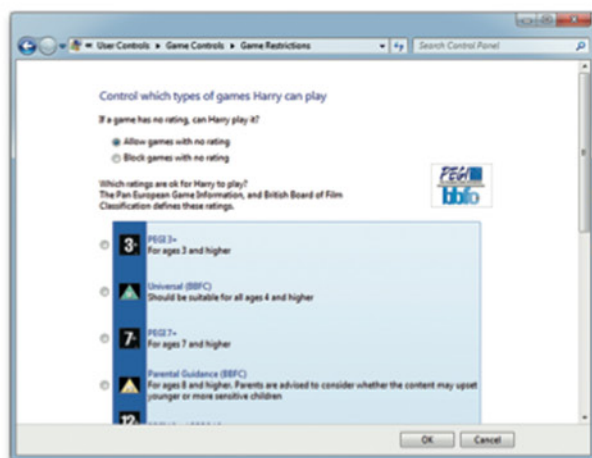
« User Controls ▸ Game Controls ▸ Game Restrictions

Search Control Panel

Control which types of games Harry can play

If a game has no rating, can Harry play it?

Allow games with no rating

Block games with no rating

Which ratings are ok for Harry to play?
The Pan European Game Information, and British Board of Film Classification defines these ratings.

PEGI

bbfc

3+

PEGI 3+
For ages 3 and higher

Universal (BBFC)
Should be suitable for all ages 4 and higher

7+

PEGI 7+
For ages 7 and higher

Parental Guidance (BBFC)
For ages 8 and higher. Parents are advised to consider whether the content may upset younger or more sensitive children

12+

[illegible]

OK

Cancel